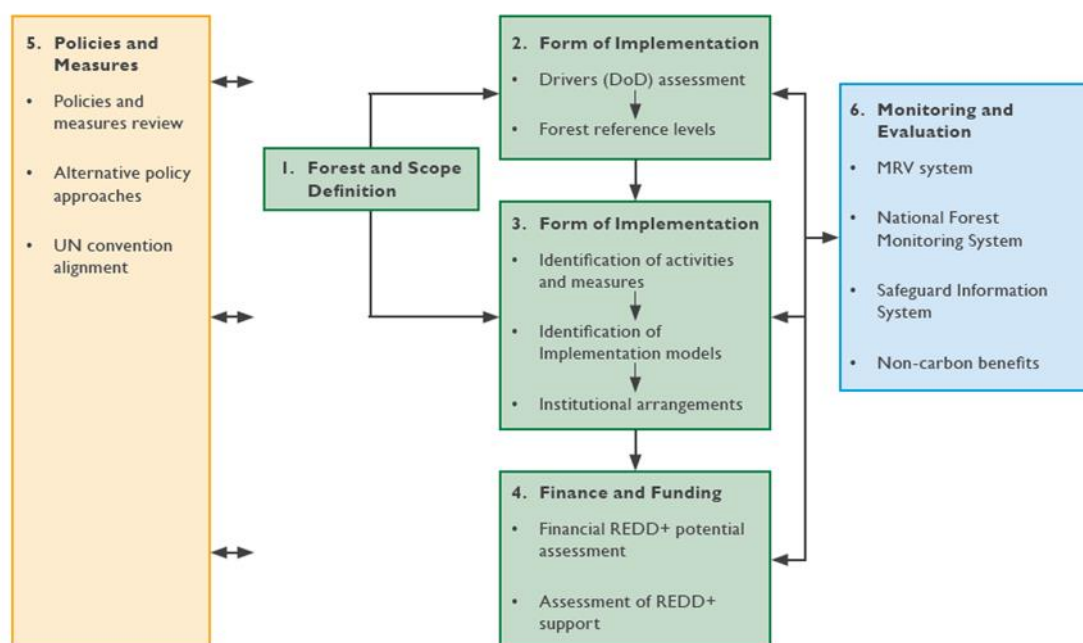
5. Policies and Measures

• Policies and measures review

• Alternative policy approaches

• UN convention alignment

1. Forest and Scope Definition

2. Form of Implementation

• Drivers (DoD) assessment

• Forest reference levels

3. Form of Implementation

• Identification of activities and measures

• Identification of Implementation models

• Institutional arrangements

4. Finance and Funding

• Financial REDD+ potential assessment

• Assessment of REDD+ support

6. Monitoring and Evaluation

• MRV system

• National Forest Monitoring System

• Safeguard Information System

• Non-carbon benefits